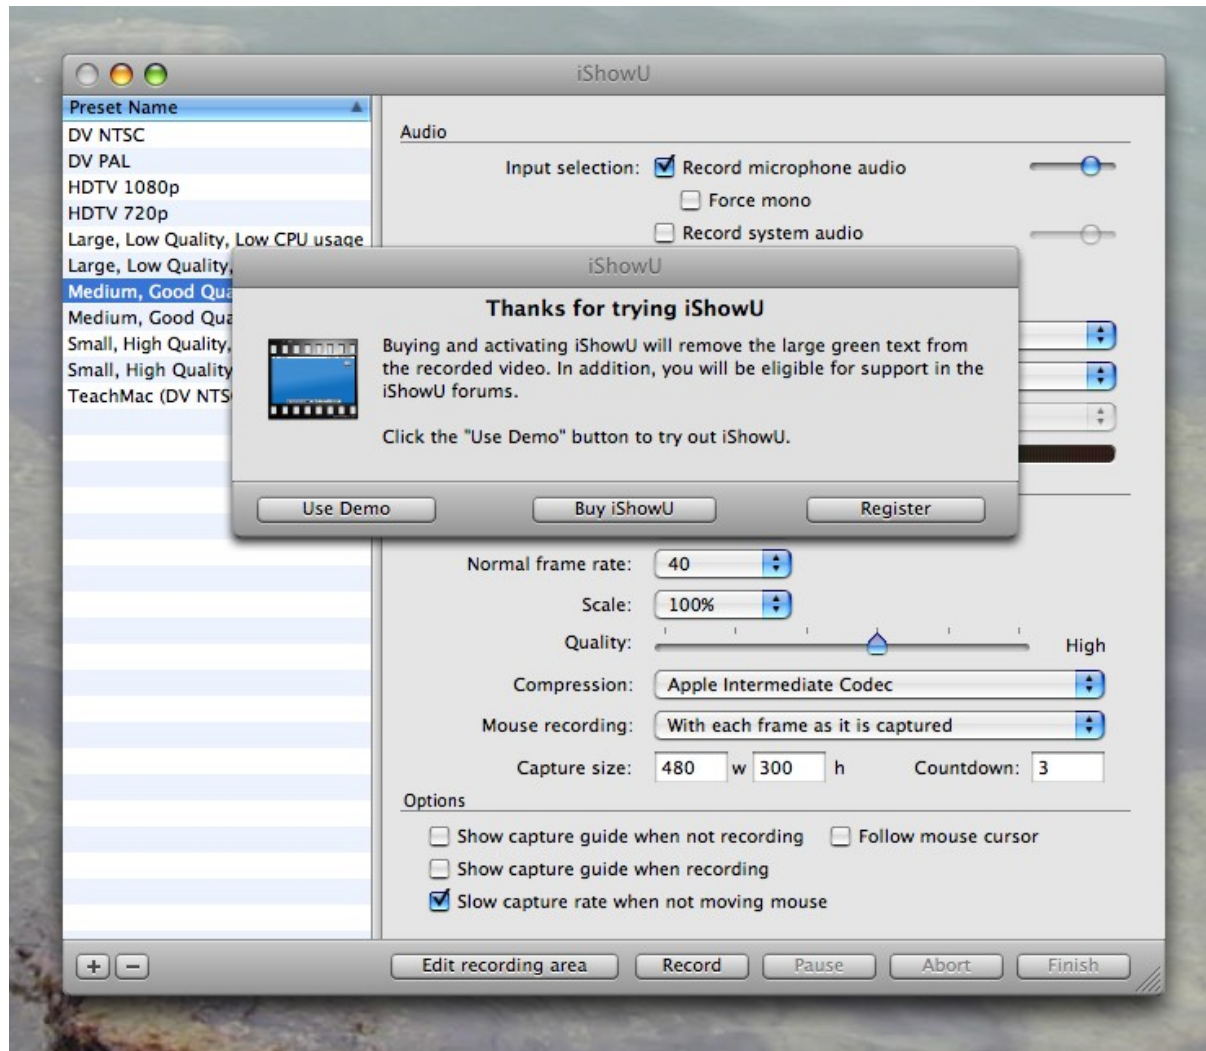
iShowU

Preset Name
DV NTSC
DV PAL
HDTV 1080p
HDTV 720p
Large, Low Quality, Low CPU usage
Large, Low Quality,
Medium, Good Qua
Medium, Good Qua
Small, High Quality,
Small, High Quality
TeachMac (DV NTS

Audio
Input selection: Record microphone audio
Force mono
Record system audio

iShowU
Thanks for trying iShowU
Buying and activating iShowU will remove the large green text from the recorded video. In addition, you will be eligible for support in the iShowU forums.

Click the "Use Demo" button to try out iShowU.

Use Demo
Buy iShowU
Register

Normal frame rate: 40
Scale: 100%
Quality: High
Compression: Apple Intermediate Codec
Mouse recording: With each frame as it is captured
Capture size: 480 w 300 h Countdown: 3

Options
Show capture guide when not recording
Follow mouse cursor
Show capture guide when recording
Slow capture rate when not moving mouse

+ −
Edit recording area
Record
Pause
Abort
Finish